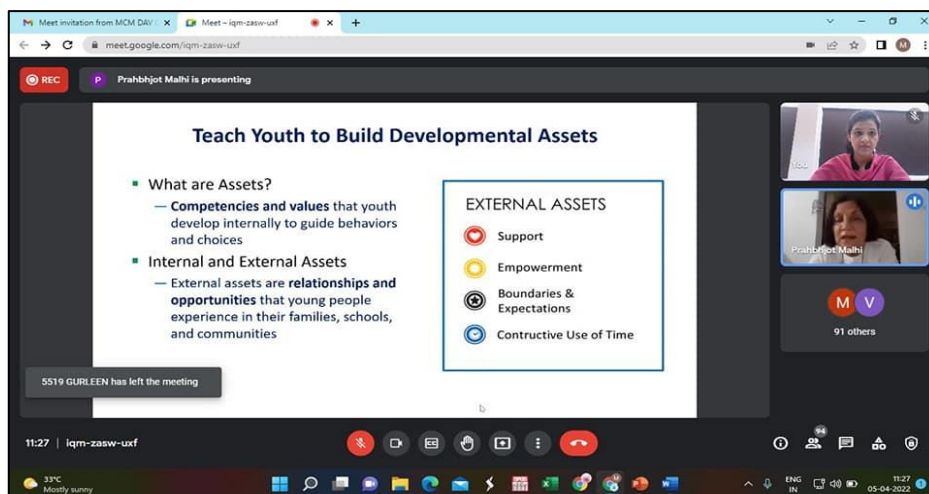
Meet invitation from MCM DAV × Meet – iqm-zasw-uxf ×

meet.google.com/iqm-zasw-uxf

REC

P Prahbhjot Malhi is presenting

Teach Youth to Build Developmental Assets

What are Assets?

— Competencies and values that youth develop internally to guide behaviors and choices

Internal and External Assets

— External assets are relationships and opportunities that young people experience in their families, schools, and communities

EXTERNAL ASSETS

Support

Empowerment

Boundaries & Expectations

Contructive Use of Time

5519 GURLEEN has left the meeting

You

Prahbhjot Malhi

M V

91 others

11:27 | iqm-zasw-uxf

94

33°C Mostly sunny

ENG IN

11:27 05-04-2022